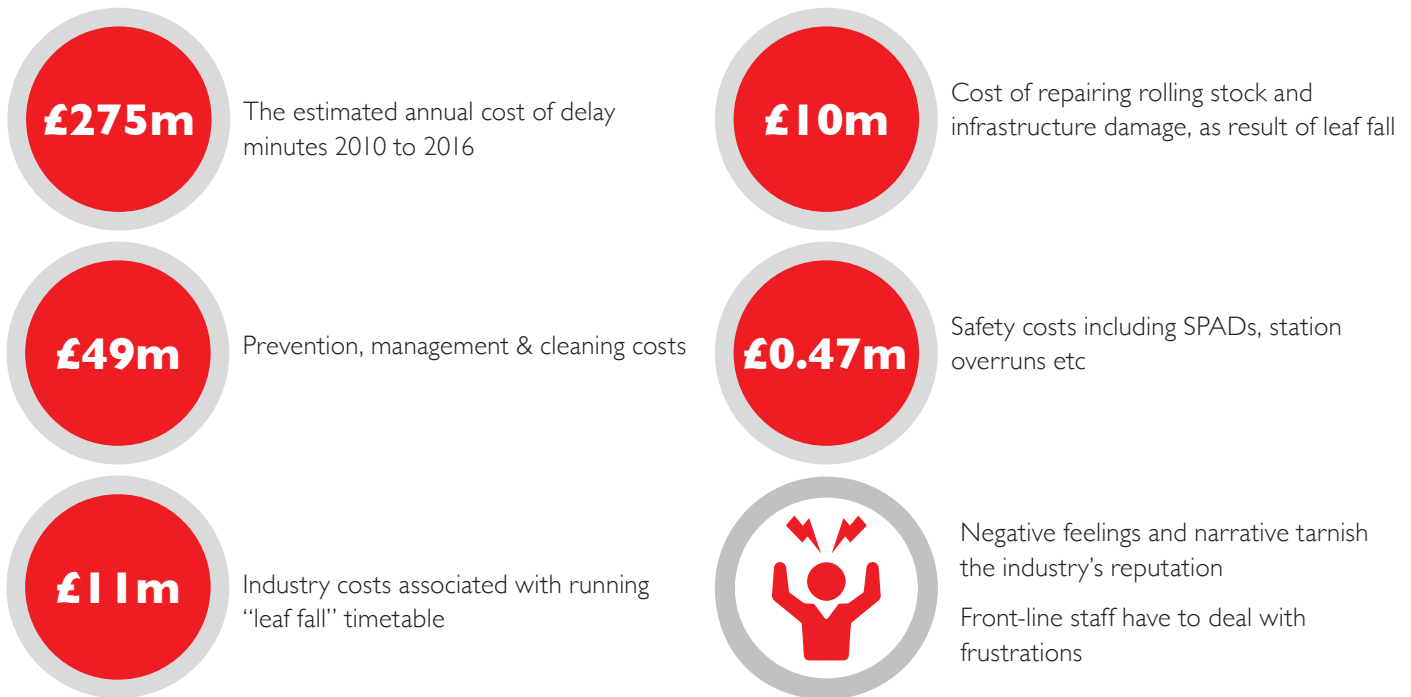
£275m

The estimated annual cost of delay minutes 2010 to 2016

£10m

Cost of repairing rolling stock and infrastructure damage, as result of leaf fall

£49m

Prevention, management & cleaning costs

£0.47m

Safety costs including SPADs, station overruns etc

£11m

Industry costs associated with running "leaf fall" timetable

Negative feelings and narrative tarnish the industry's reputation

Front-line staff have to deal with frustrations